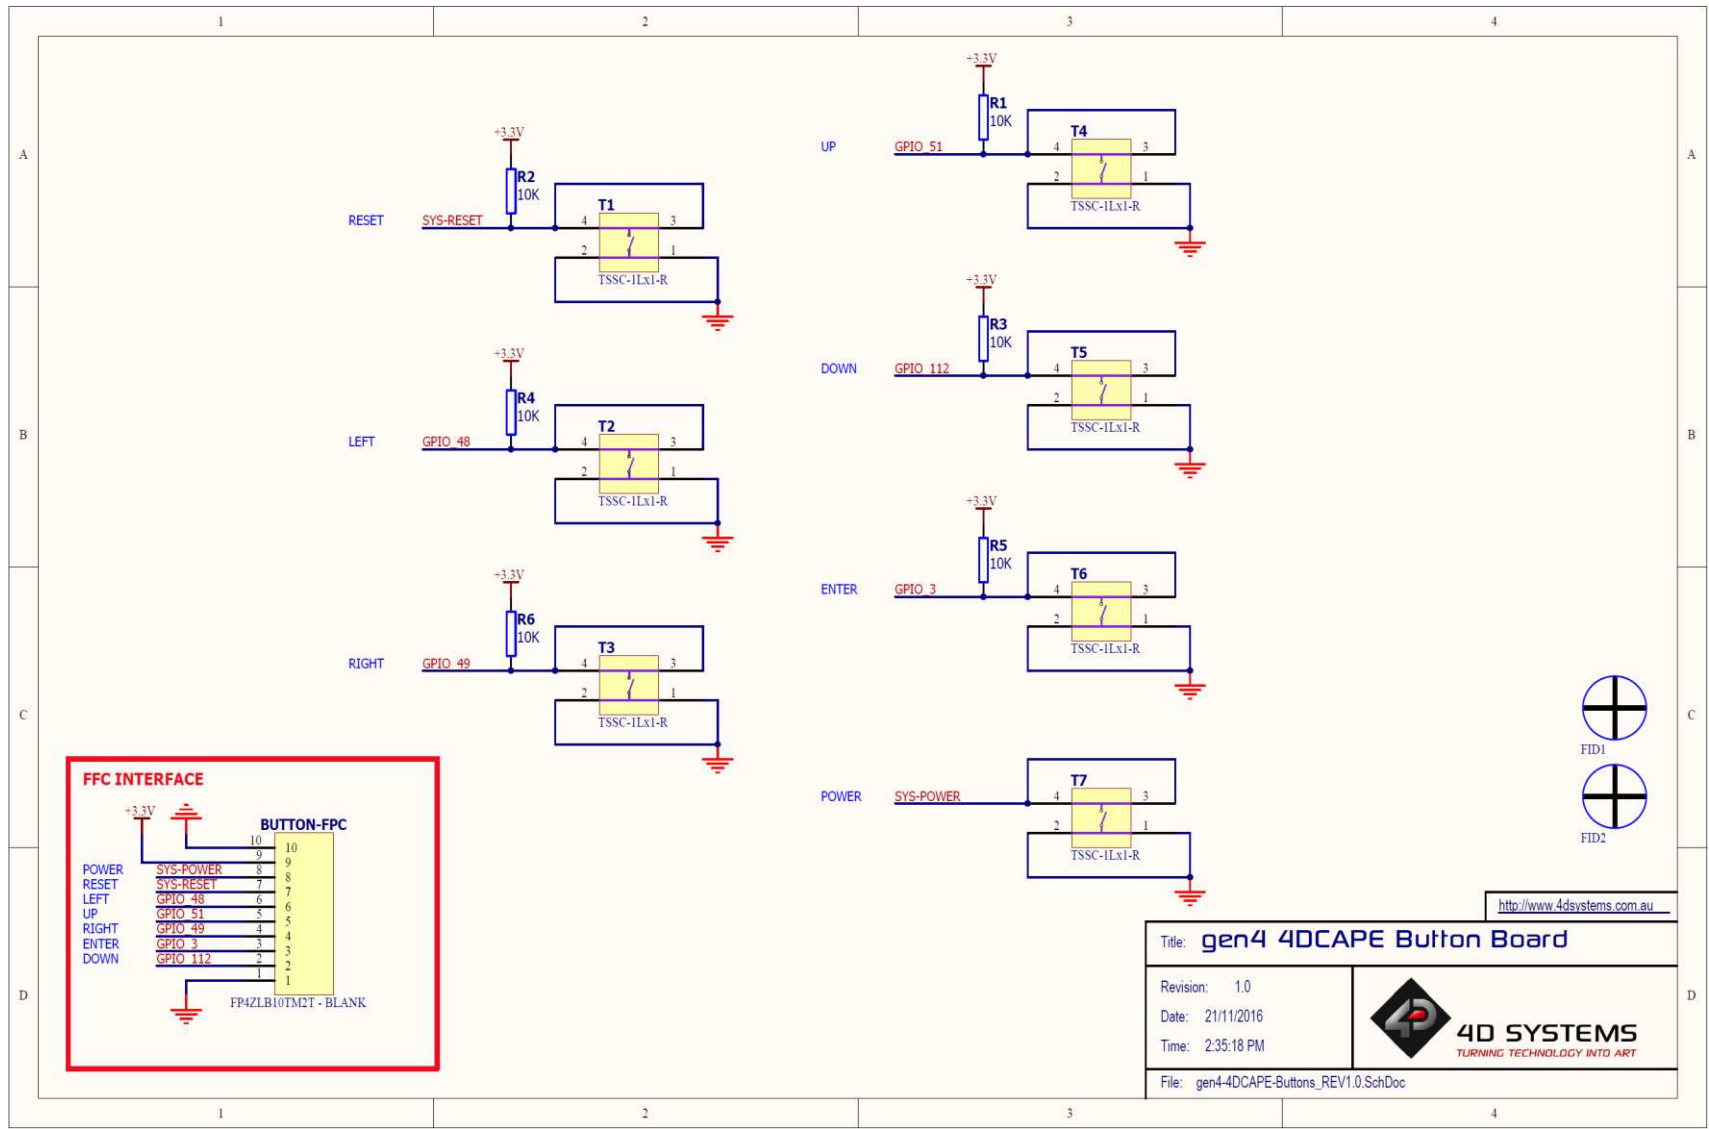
1 2 3 4

A

+3.3V
R2
10K
RESET SYS-RESET
T1
4 3
2 1
TSSC-1Lx1-R

+3.3V
R1
10K
UP GPIO_51
T4
4 3
2 1
TSSC-1Lx1-R

B

+3.3V
R4
10K
LEFT GPIO_48
T2
4 3
2 1
TSSC-1Lx1-R

+3.3V
R3
10K
DOWN GPIO_112
T5
4 3
2 1
TSSC-1Lx1-R

C

+3.3V
R6
10K
RIGHT GPIO_49
T3
4 3
2 1
TSSC-1Lx1-R

+3.3V
R5
10K
ENTER GPIO_3
T6
4 3
2 1
TSSC-1Lx1-R

FID1
FID2

FFC INTERFACE
+3.3V
BUTTON-FPC
10 10
9 9
POWER SYS-POWER 8 8
RESET SYS-RESET 7 7
LEFT GPIO_48 6 6
UP GPIO_51 5 5
RIGHT GPIO_49 4 4
ENTER GPIO_3 3 3
DOWN GPIO_112 2 2
1 1
FP4ZLB10TM2T - BLANK

POWER SYS-POWER
T7
4 3
2 1
TSSC-1Lx1-R

D

http://www.4dsystems.com.au
Title: gen4 4DCAPE Button Board
Revision: 1.0
Date: 21/11/2016
Time: 2:35:18 PM
4D SYSTEMS
TURNING TECHNOLOGY INTO ART
File: gen4-4DCAPE-Buttons_REV1.0.SchDoc

1 2 3 4